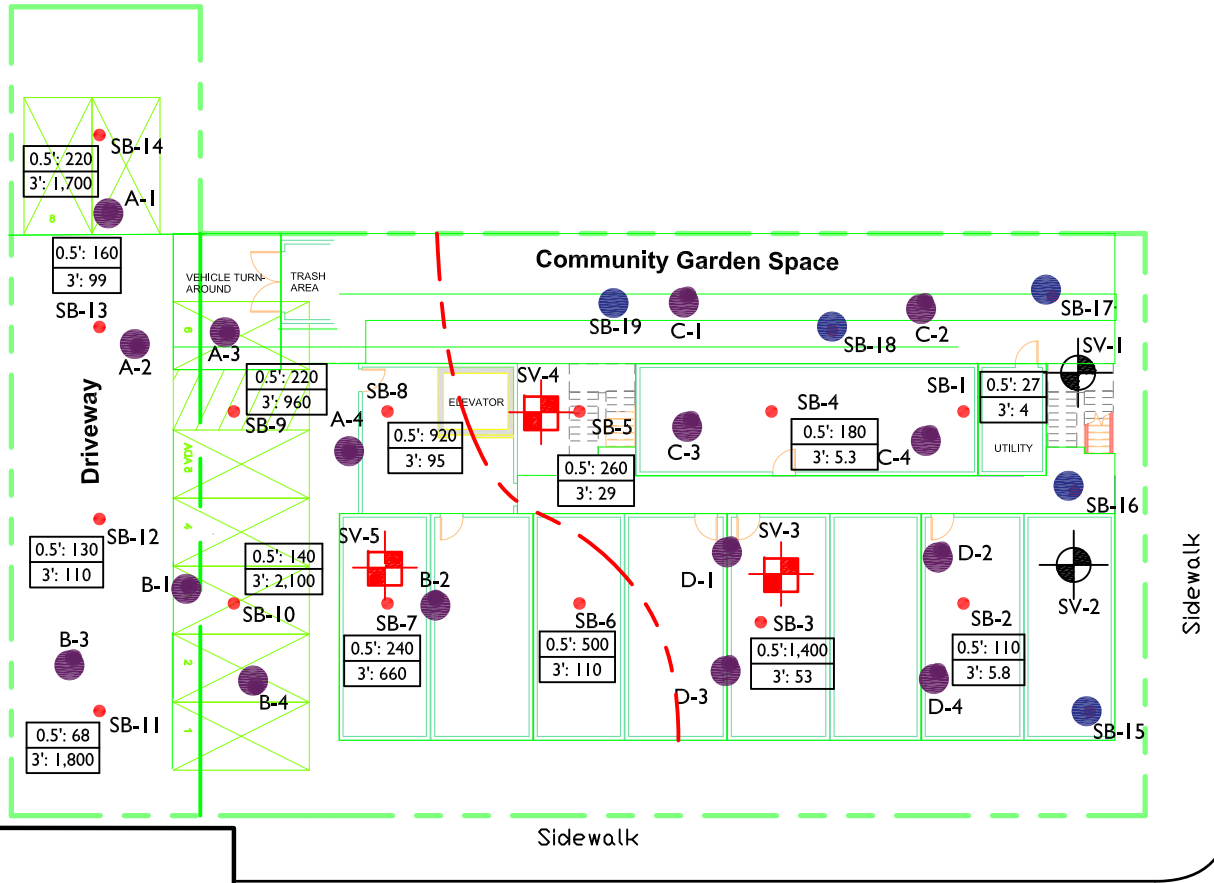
SB-14
0.5': 220
3': 1,700
A-1
0.5': 160
3': 99
SB-13
A-2
VEHICLE TURN-AROUND
TRASH AREA
Community Garden Space
SB-19
C-1
SB-18
C-2
SB-17
A-3
0.5': 220
3': 960
SB-9
SB-8
A-4
ELEVATOR
0.5': 920
3': 95
SV-4
SB-5
0.5': 260
3': 29
C-3
SB-4
0.5': 180
3': 5.3
C-4
SB-1
0.5': 27
3': 4
SV-1
UTILITY
SB-16
Driveway
ADA
SB-12
0.5': 130
3': 110
B-1
0.5': 140
3': 2,100
SB-10
SV-5
SB-7
B-2
0.5': 240
3': 660
SB-6
0.5': 500
3': 110
D-1
D-3
SV-3
SB-3
0.5':1,400
3': 53
D-2
SB-2
0.5': 110
3': 5.8
D-4
SV-2
SB-15
Sidewalk
B-3
B-4
SB-11
0.5': 68
3': 1,800
Sidewalk